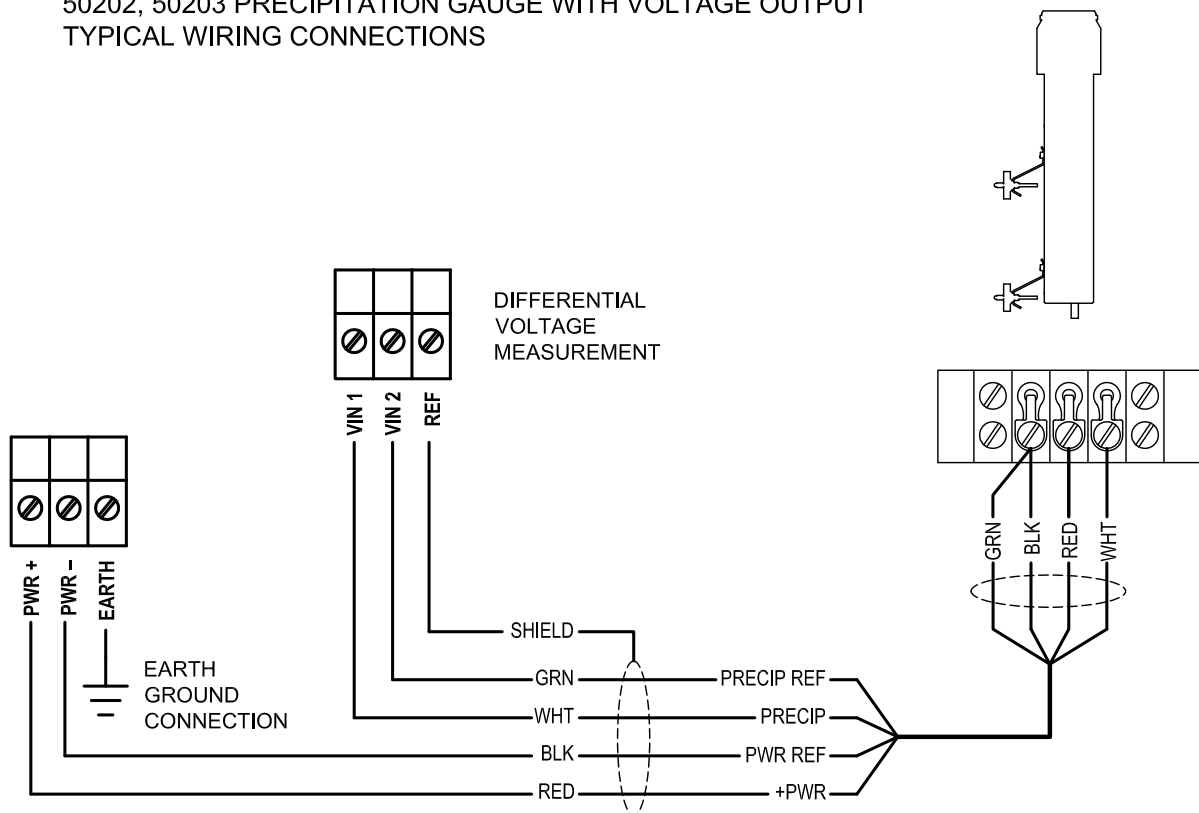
50202, 50203 PRECIPITATION GAUGE WITH VOLTAGE OUTPUT
TYPICAL WIRING CONNECTIONS

DIFFERENTIAL VOLTAGE MEASUREMENT

VIN 1
VIN 2
REF

PWR +
PWR -
EARTH

EARTH GROUND CONNECTION

SHIELD
GRN
WHT
BLK
RED

PRECIP REF
PRECIP
PWR REF
+PWR

GRN
BLK
RED
WHT